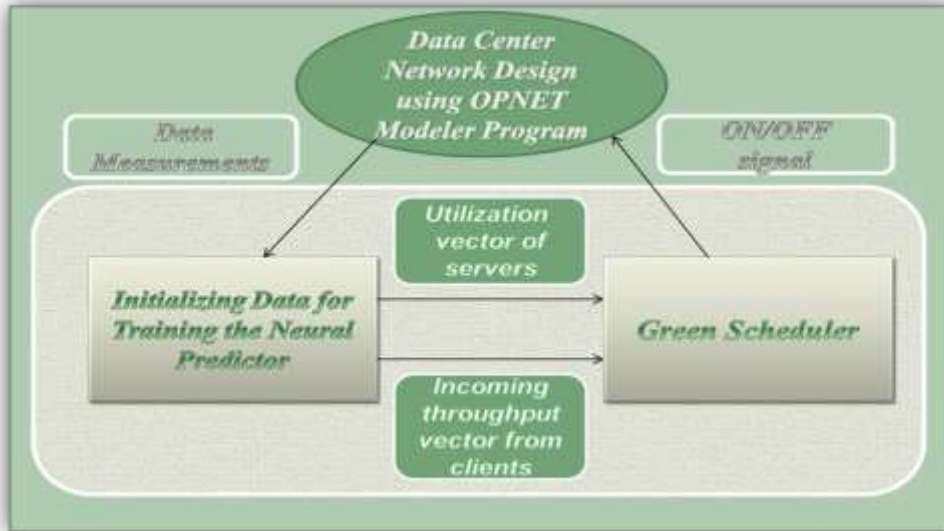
Data Center Network Design using OPNET Modeler Program

Data Measurements

ON/OFF signal

Utilization vector of servers

Initializing Data for Training the Neural Predictor

Green Scheduler

Incoming throughput vector from clients